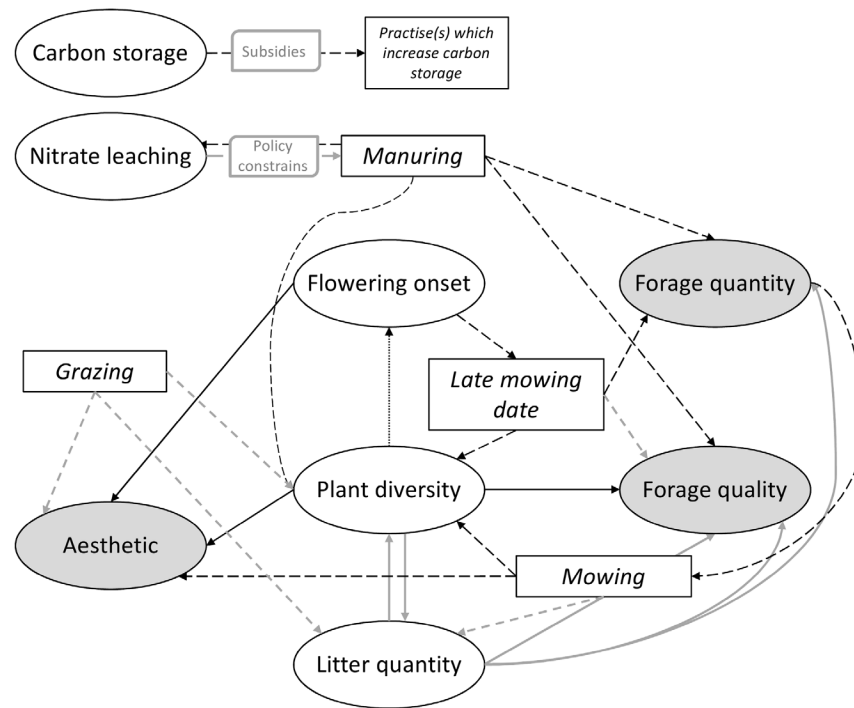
Carbon storage

Subsidies

Practise(s) which increase carbon storage

Nitrate leaching

Policy constrains

Manuring

Flowering onset

Forage quantity

Grazing

Late mowing date

Plant diversity

Forage quality

Aesthetic

Mowing

Litter quantity